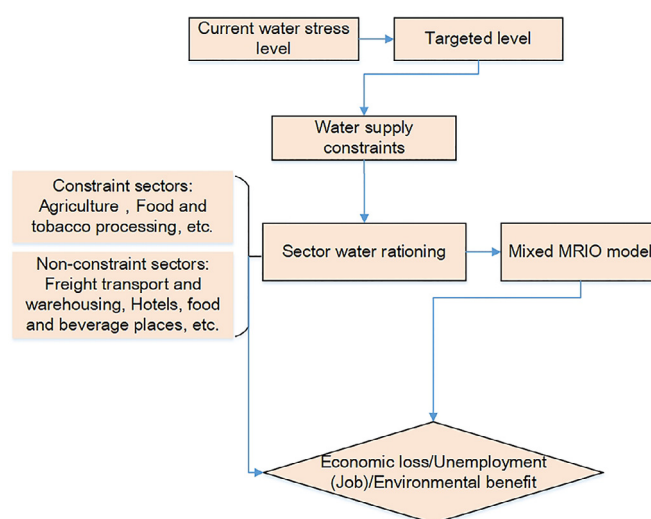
Current water stress level

Targeted level

Water supply constraints

Constraint sectors: Agriculture，Food and tobacco processing, etc.

Non-constraint sectors: Freight transport and warehousing, Hotels, food and beverage places, etc.

Sector water rationing

Mixed MRIO model

Economic loss/Unemployment (Job)/Environmental benefit